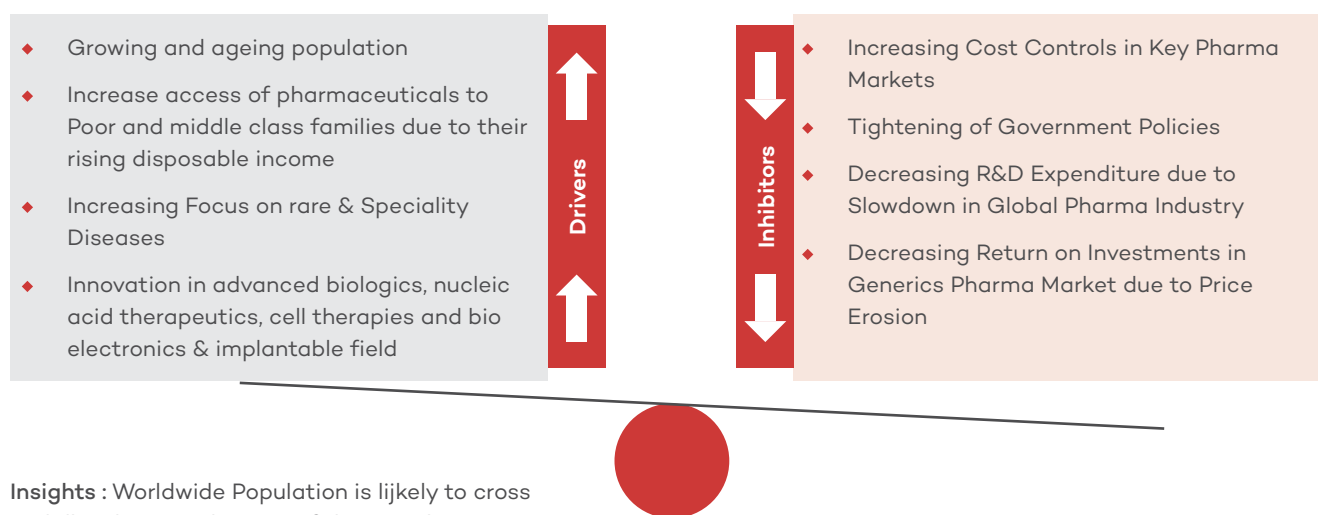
- Growing and ageing population
- Increase access of pharmaceuticals to Poor and middle class families due to their rising disposable income
- Increasing Focus on rare & Speciality Diseases
- Innovation in advanced biologics, nucleic acid therapeutics, cell therapies and bio electronics & implantable field

Drivers

Inhibitors

- Increasing Cost Controls in Key Pharma Markets
- Tightening of Government Policies
- Decreasing R&D Expenditure due to Slowdown in Global Pharma Industry
- Decreasing Return on Investments in Generics Pharma Market due to Price Erosion

Insights : Worldwide Population is lijkely to cross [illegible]